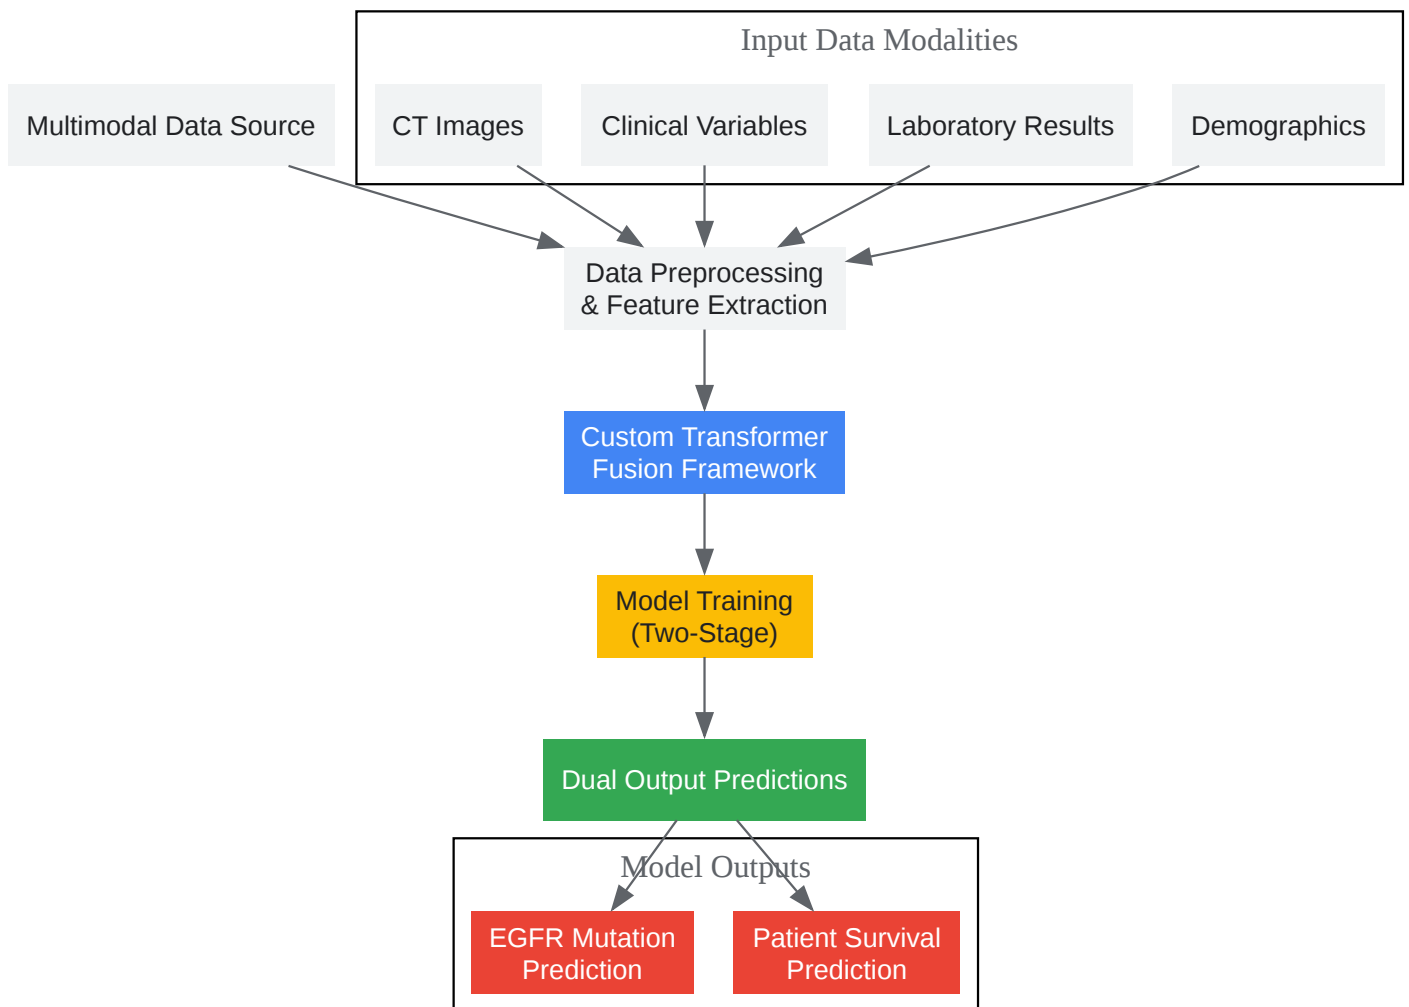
Input Data Modalities

Multimodal Data Source

CT Images

Clinical Variables

Laboratory Results

Demographics

Data Preprocessing & Feature Extraction

Custom Transformer Fusion Framework

Model Training (Two-Stage)

Dual Output Predictions

Model Outputs

EGFR Mutation Prediction

Patient Survival Prediction